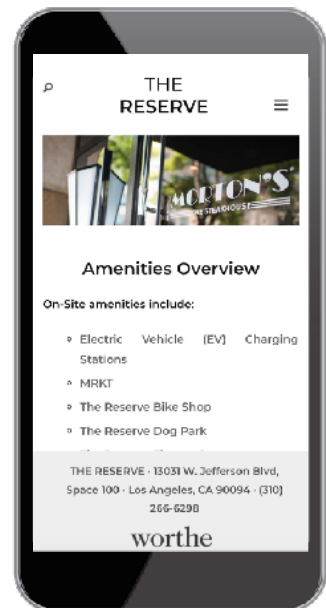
THE RESERVE

MORTON'S THE STEAKHOUSE

Amenities Overview

On-Site amenities include:

- Electric Vehicle (EV) Charging Stations
- MRKT
- The Reserve Bike Shop
- The Reserve Dog Park
- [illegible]

THE RESERVE · 13031 W. Jefferson Blvd, Space 100 · Los Angeles, CA 90094 · (310) 266-6290

worthe